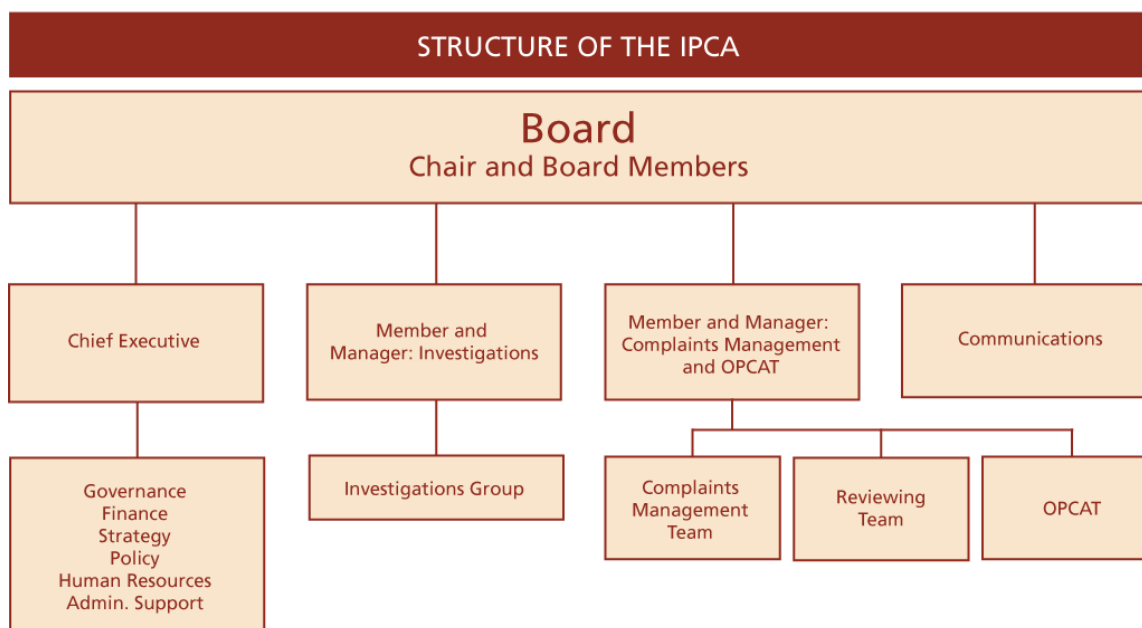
STRUCTURE OF THE IPCA

Board
Chair and Board Members

Chief Executive

Member and Manager: Investigations

Member and Manager: Complaints Management and OPCAT

Communications

Governance
Finance
Strategy
Policy
Human Resources
Admin. Support

Investigations Group

Complaints Management Team

Reviewing Team

OPCAT